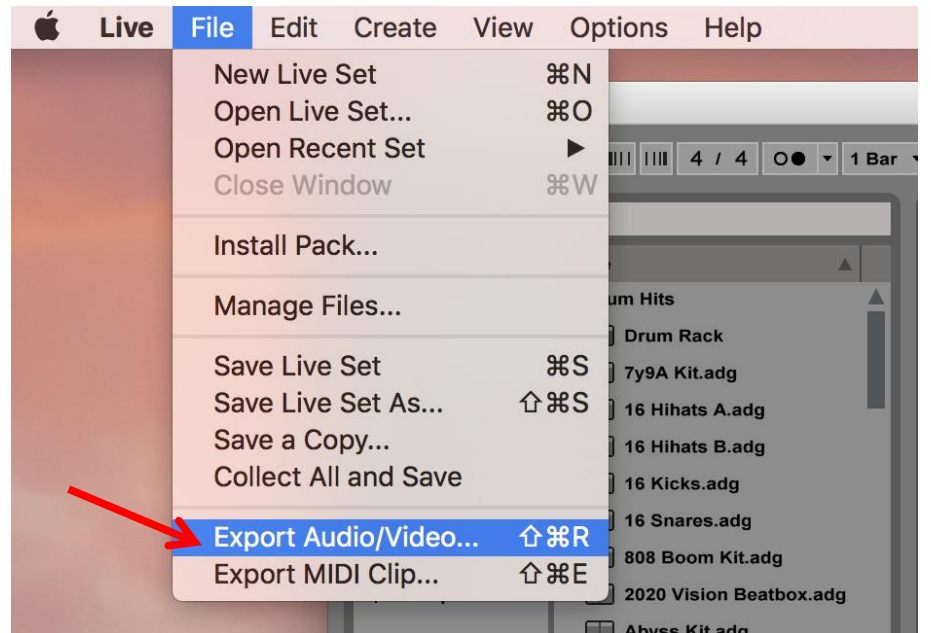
Live File Edit Create View Options Help

New Live Set ⌘N
Open Live Set... ⌘O
Open Recent Set ▶
Close Window ⌘W

Install Pack...

Manage Files...

Save Live Set ⌘S
Save Live Set As... ⇧⌘S
Save a Copy...
Collect All and Save

Export Audio/Video... ⇧⌘R
Export MIDI Clip... ⇧⌘E

4 / 4
1 Bar

um Hits
Drum Rack
7y9A Kit.adg
16 Hihats A.adg
16 Hihats B.adg
16 Kicks.adg
16 Snares.adg
808 Boom Kit.adg
2020 Vision Beatbox.adg
Abyss Kit.adg